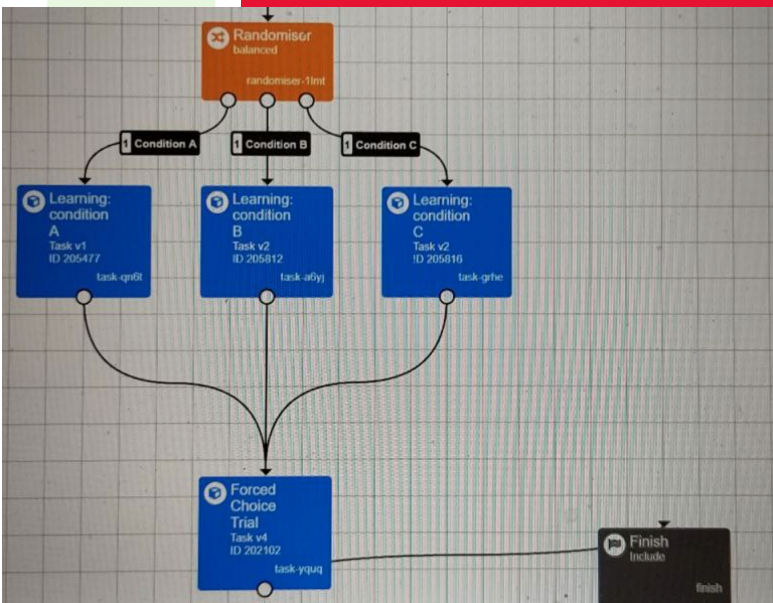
Randomiser
balanced
randomiser-1lmt

1 Condition A
1 Condition B
1 Condition C

Learning: condition A
Task v1
ID 205477
task-qn6t

Learning: condition B
Task v2
ID 205812
task-a6yj

Learning: condition C
Task v2
ID 205816
task-grhe

Forced Choice Trial
Task v4
ID 202102
task-yquq

Finish
Include
finish